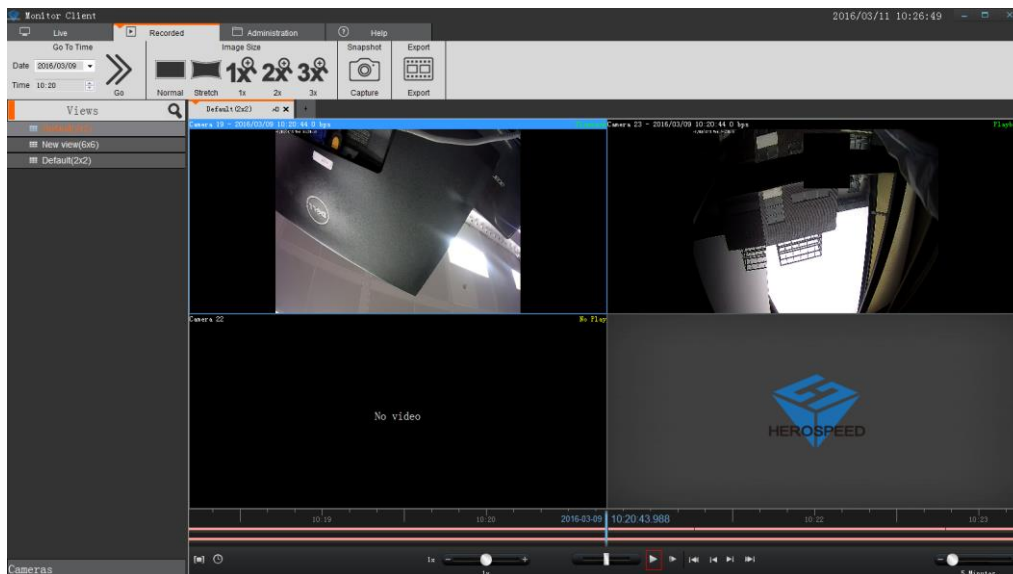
Monitor Client

2016/03/11 10:26:49

Live

Recorded

Administration

Help

Go To Time

Date 2016/03/09

Time 10:20

Go

Image Size

Normal

Stretch

1x

2x

3x

Snapshot

Capture

Export

Export

Views

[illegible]

New view(6x6)

Default(2x2)

Default(2x2)

Camera 19 - 2016/03/09 10:20:44 0 bps

Camera 23 - 2016/03/09 10:20:44 0 bps

Playb

Camera 22

No Play

No video

HEROSPEED

10:19

10:20

2016-03-09

10:20:43.988

10:22

10:23

1x

Cameras

5 Minutes